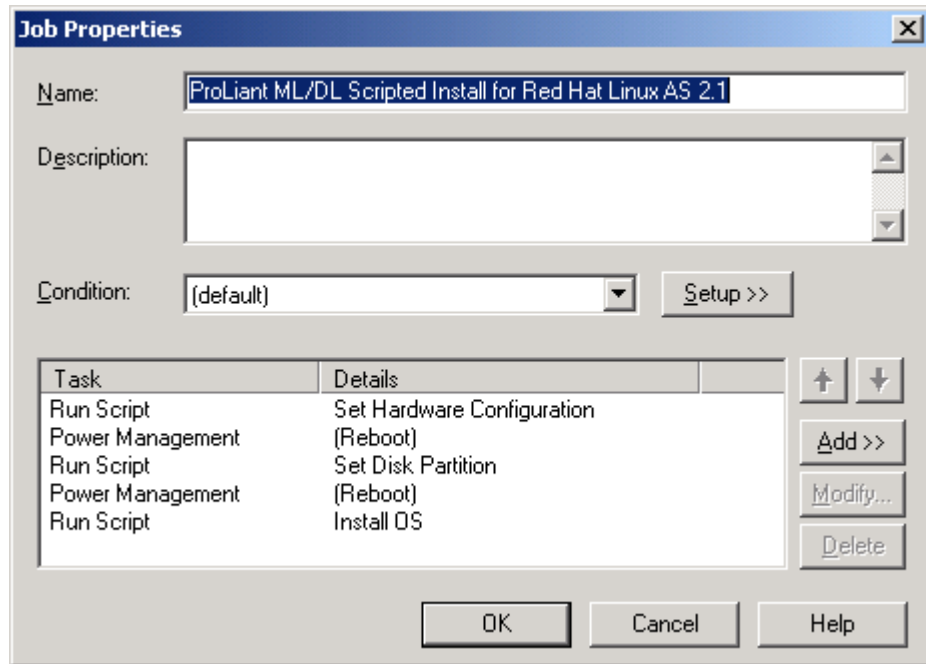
Job Properties

Name: ProLiant ML/DL Scripted Install for Red Hat Linux AS 2.1

Description:

Condition: (default)

Setup >>

| Task | Details |
|---|---|
| Run Script | Set Hardware Configuration |
| Power Management | (Reboot) |
| Run Script | Set Disk Partition |
| Power Management | (Reboot) |
| Run Script | Install OS |

Add >>

Modify...

Delete

OK

Cancel

Help